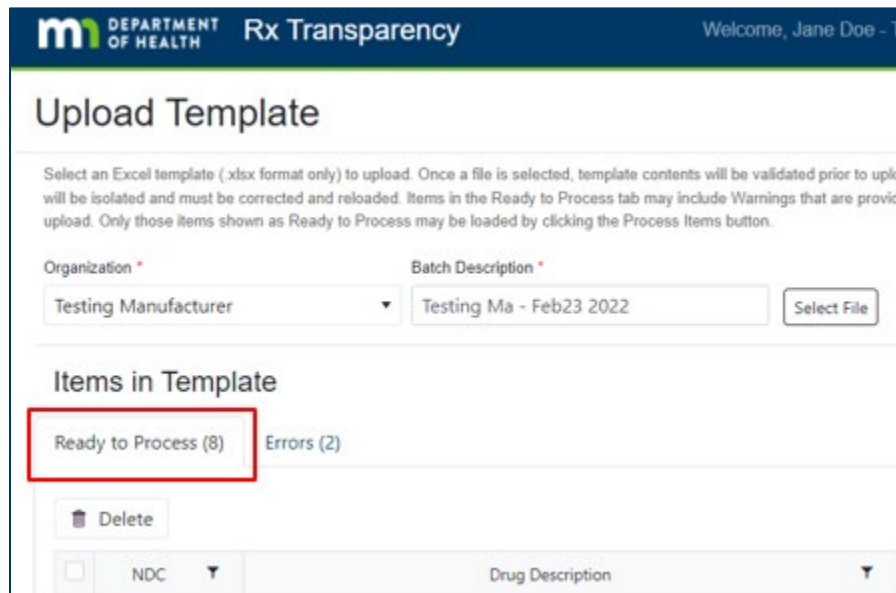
DEPARTMENT OF HEALTH Rx Transparency Welcome, Jane Doe - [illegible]

Upload Template

Select an Excel template (.xlsx format only) to upload. Once a file is selected, template contents will be validated prior to upl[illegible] will be isolated and must be corrected and reloaded. Items in the Ready to Process tab may include Warnings that are provi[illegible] upload. Only those items shown as Ready to Process may be loaded by clicking the Process Items button.

Organization *
Testing Manufacturer

Batch Description *
Testing Ma - Feb23 2022

Select File

Items in Template

Ready to Process (8) Errors (2)

Delete

| | NDC | Drug Description |
|---|---|---|